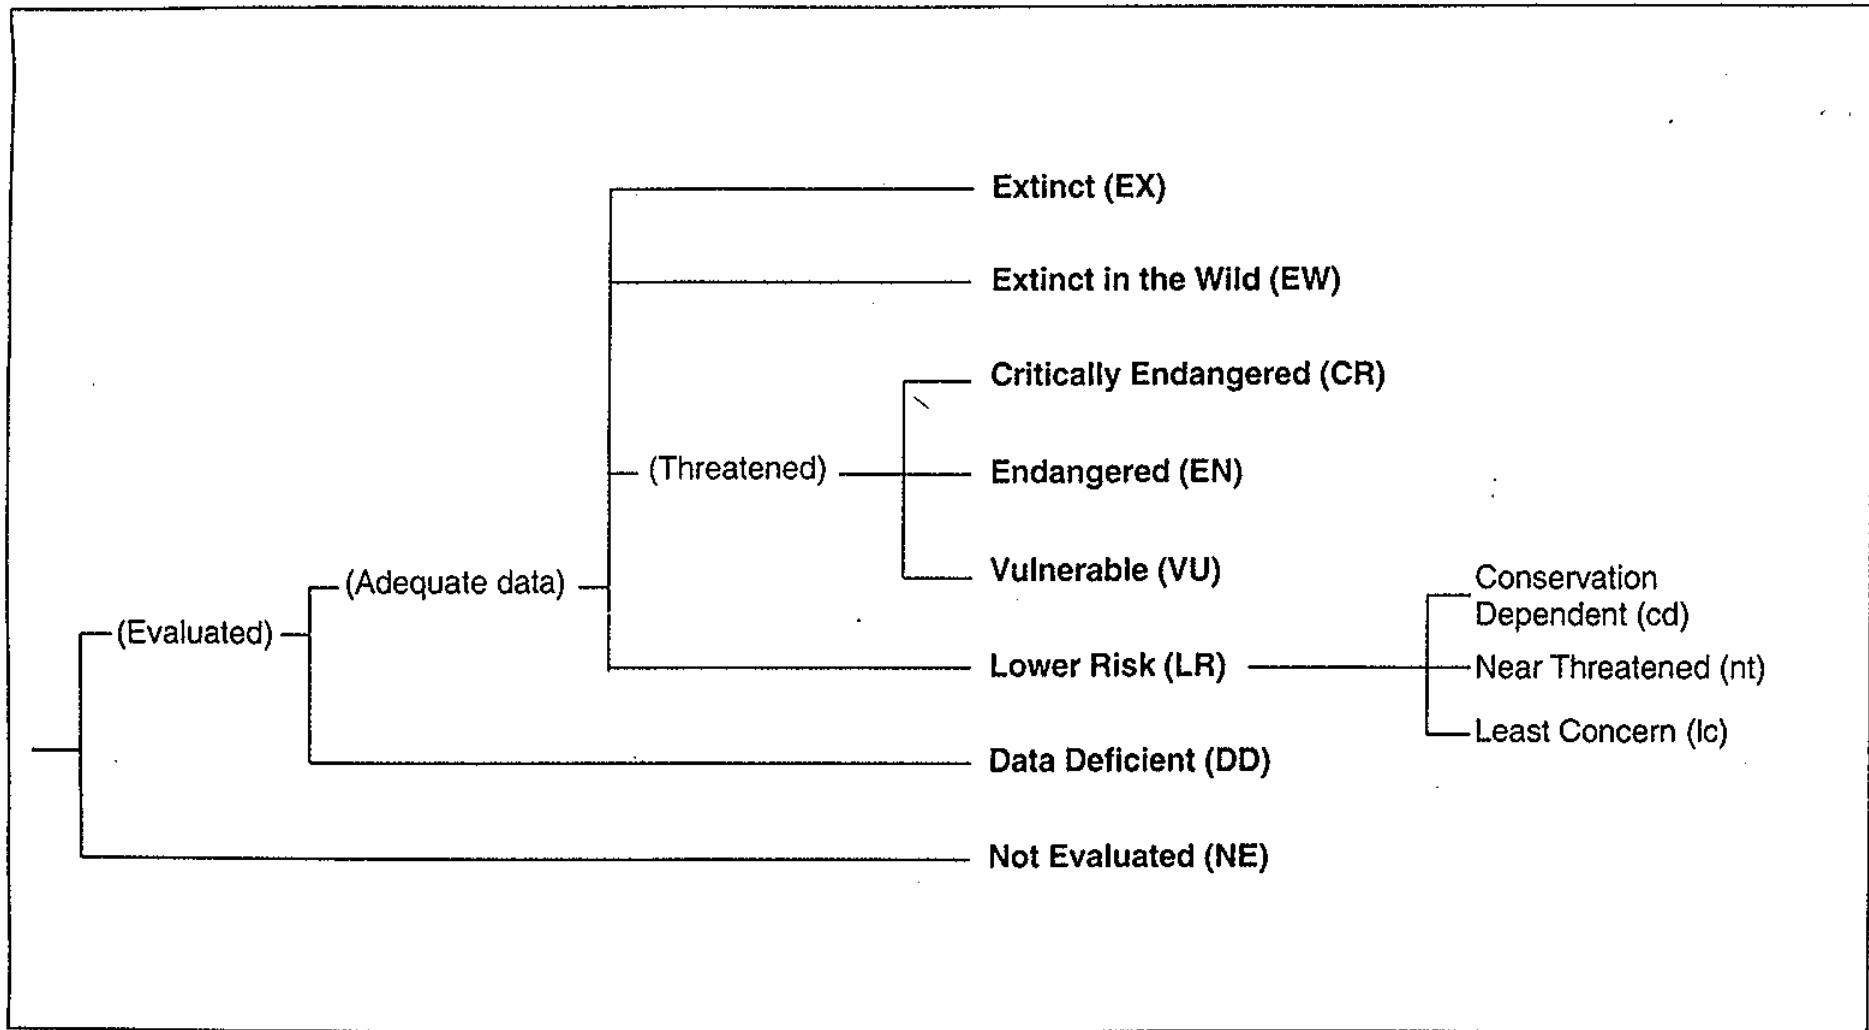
Extinct (EX)

Extinct in the Wild (EW)

Critically Endangered (CR)

(Threatened)

Endangered (EN)

Vulnerable (VU)

(Adequate data)

(Evaluated)

Lower Risk (LR)

Conservation Dependent (cd)

Near Threatened (nt)

Least Concern (lc)

Data Deficient (DD)

Not Evaluated (NE)